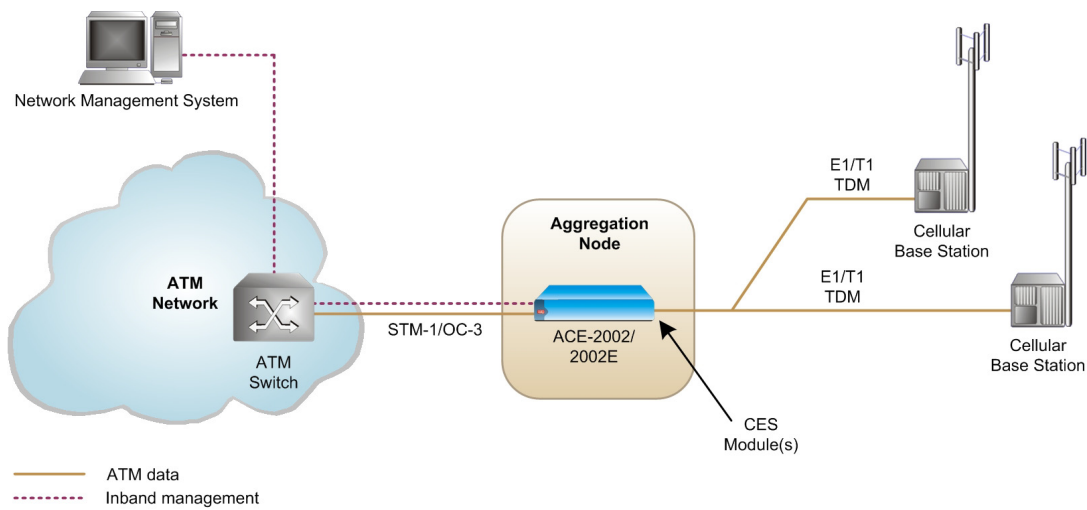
Network Management System

ATM Network

ATM Switch

STM-1/OC-3

Aggregation Node

ACE-2002/ 2002E

CES Module(s)

E1/T1 TDM

Cellular Base Station

E1/T1 TDM

Cellular Base Station

ATM data

Inband management